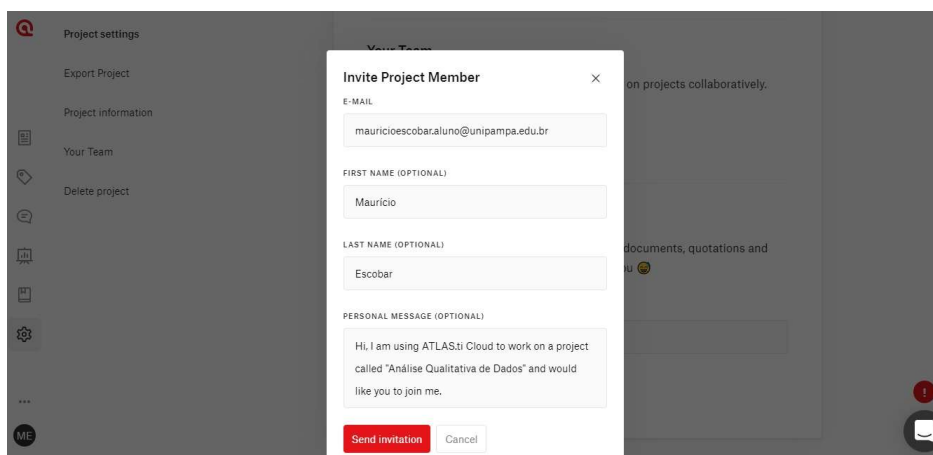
Project settings

Export Project

Project information

Your Team

Delete project

Your Team

on projects collaboratively.

documents, quotations and

u 😉

Invite Project Member ×

E-MAIL

mauricioescobar.aluno@unipampa.edu.br

FIRST NAME (OPTIONAL)

Maurício

LAST NAME (OPTIONAL)

Escobar

PERSONAL MESSAGE (OPTIONAL)

Hi, I am using ATLAS.ti Cloud to work on a project called "Análise Qualitativa de Dados" and would like you to join me.

Send invitation Cancel

...

ME

!